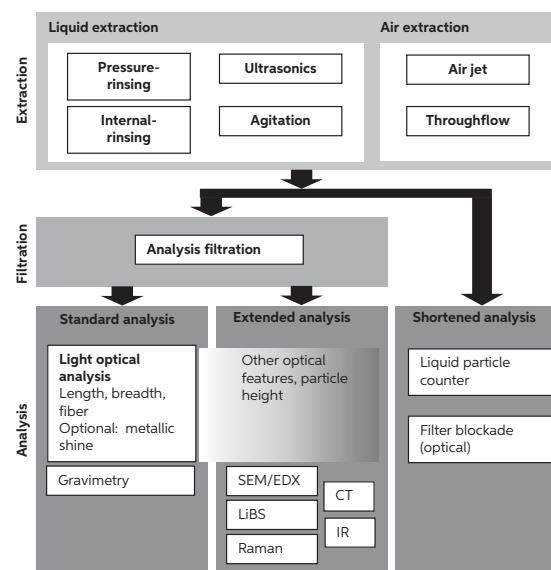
Extraction

Liquid extraction

Pressure-rinsing

Ultrasonics

Internal-rinsing

Agitation

Air extraction

Air jet

Throughflow

Filtration

Analysis filtration

Analysis

Standard analysis

Light optical analysis
Length, breadth, fiber
Optional: metallic shine

Gravimetry

Extended analysis

Other optical features, particle height

SEM/EDX

CT

LiBS

IR

Raman

Shortened analysis

Liquid particle counter

Filter blockade (optical)